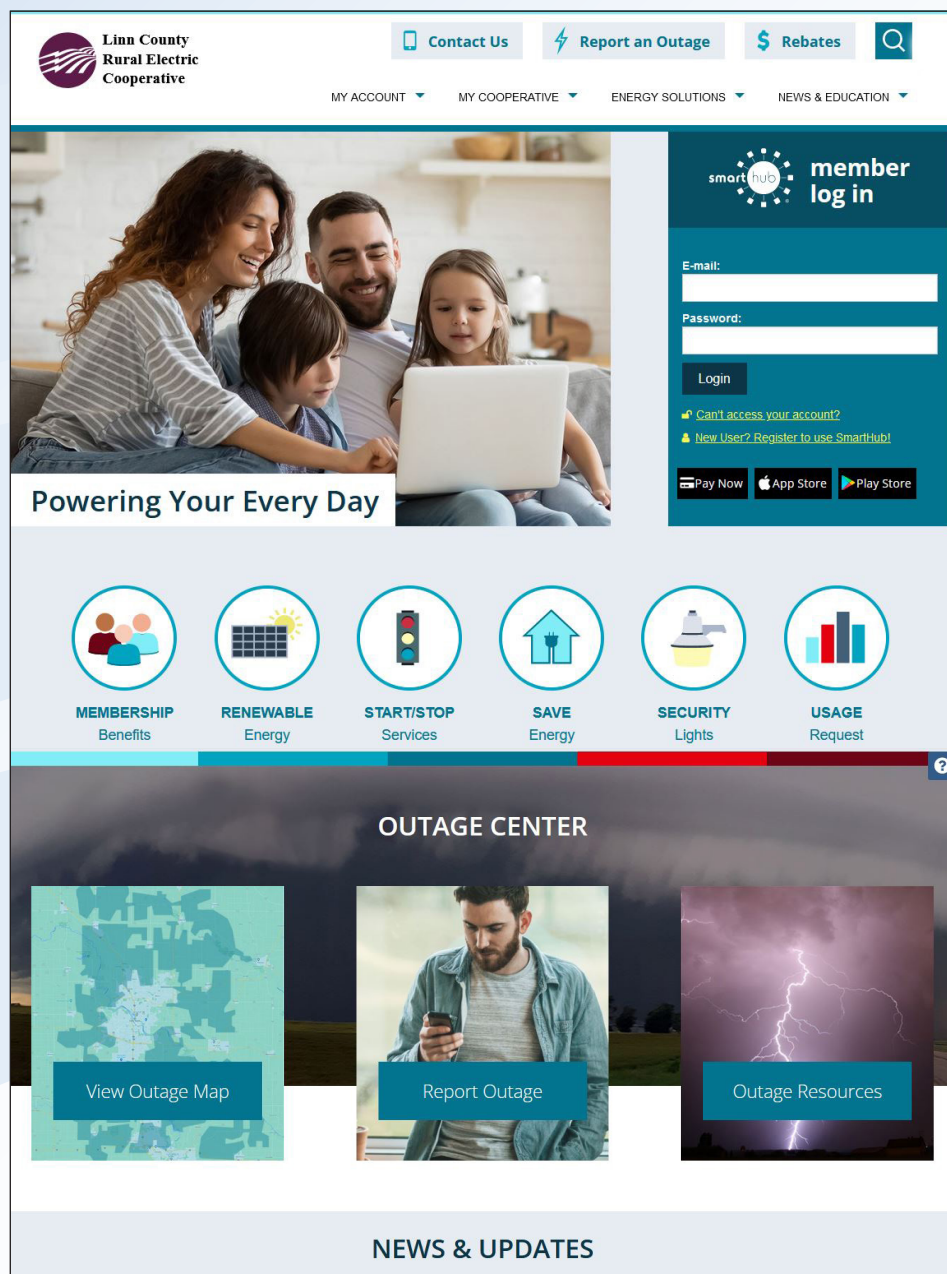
Linn County Rural Electric Cooperative

Contact Us Report an Outage Rebates

MY ACCOUNT MY COOPERATIVE ENERGY SOLUTIONS NEWS & EDUCATION

Powering Your Every Day

smarthub member log in

E-mail:

Password:

Login

Can't access your account?

New User? Register to use SmartHub!

Pay Now App Store Play Store

MEMBERSHIP Benefits

RENEWABLE Energy

START/STOP Services

SAVE Energy

SECURITY Lights

USAGE Request

OUTAGE CENTER

View Outage Map

Report Outage

Outage Resources

NEWS & UPDATES